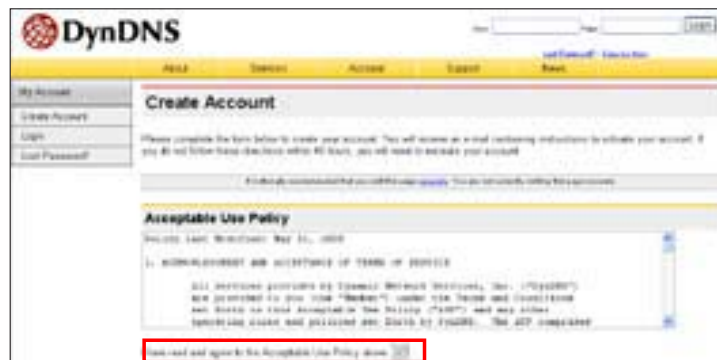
DynDNS

User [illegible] Pass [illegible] Login

Lost Password? Create Account

About Services Account Support News

My Account
Create Account
Login
Lost Password?

Create Account

Please complete the form below to create your account. You will receive an e-mail containing instructions to activate your account. If you do not follow these directions within 48 hours, you will need to recreate your account.

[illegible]

Acceptable Use Policy

Policy Last Modified: May 11, 2005

1. ACKNOWLEDGEMENT AND ACCEPTANCE OF TERMS OF SERVICE

All services provided by Dynamic Network Services, Inc. ("DynDNS") are provided to you (the "Member") under the Terms and Conditions set forth in this Acceptable Use Policy ("AUP") and any other operating rules and policies set forth by DynDNS. The AUP comprises

I have read and agree to the Acceptable Use Policy above.